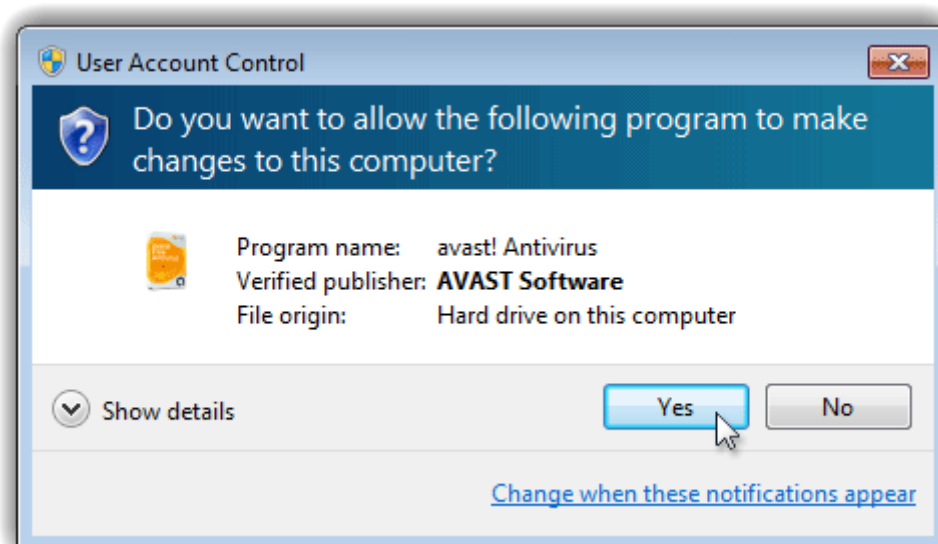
User Account Control

Do you want to allow the following program to make changes to this computer?

| | |
|---|---|
| Program name: | avast! Antivirus |
| Verified publisher: | **AVAST Software** |
| File origin: | Hard drive on this computer |

Show details

Yes

No

Change when these notifications appear